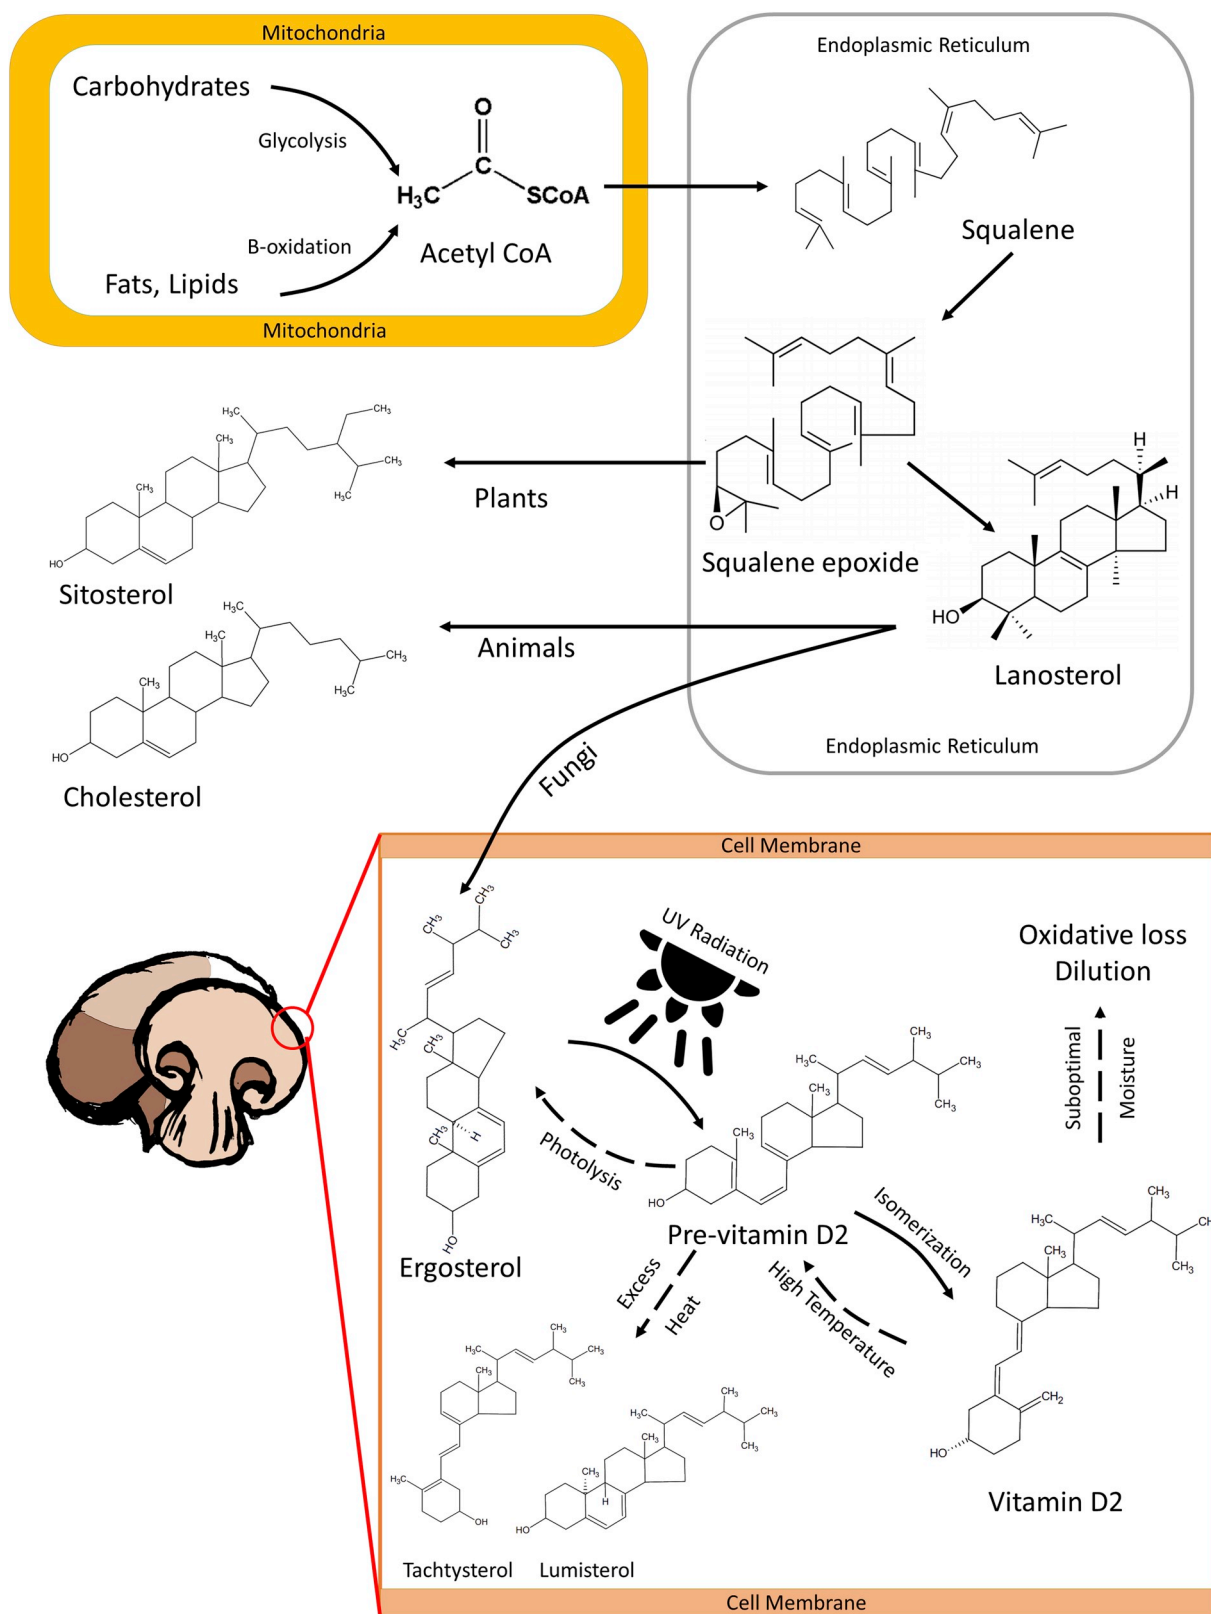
Mitochondria

Carbohydrates

Glycolysis

$H_3C$ C O SCoA

B-oxidation

Acetyl CoA

Fats, Lipids

Mitochondria

Endoplasmic Reticulum

Squalene

Squalene epoxide

H

H

HO

Lanosterol

Endoplasmic Reticulum

$H_3C$ $CH_3$ $CH_3$ $CH_3$ $H_3C$ $CH_3$ HO

Sitosterol

Plants

$H_3C$ $H_3C$ $CH_3$ $CH_3$ $H_3C$ HO

Cholesterol

Animals

Fungi

Cell Membrane

$CH_3$ $CH_3$ $CH_3$ $H_3C$ $CH_3$ $CH_3$ H HO

Ergosterol

UV Radiation

Photolysis

$H_3C$ $CH_3$ $CH_3$ $CH_3$ $CH_3$ $CH_3$ HO

Pre-vitamin D2

Oxidative loss
Dilution

Suboptimal
Moisture

Isomerization

High Temperature

$H_3C$ $CH_3$ $CH_3$ $CH_3$ $CH_3$ $CH_2$ HO

Vitamin D2

Excess
Heat

$H_3C$ $CH_3$ $CH_3$ $CH_3$ $H_3C$ OH

Tachtysterol

$H_3C$ $CH_3$ $CH_3$ $CH_3$ $CH_3$ H HO

Lumisterol

Cell Membrane